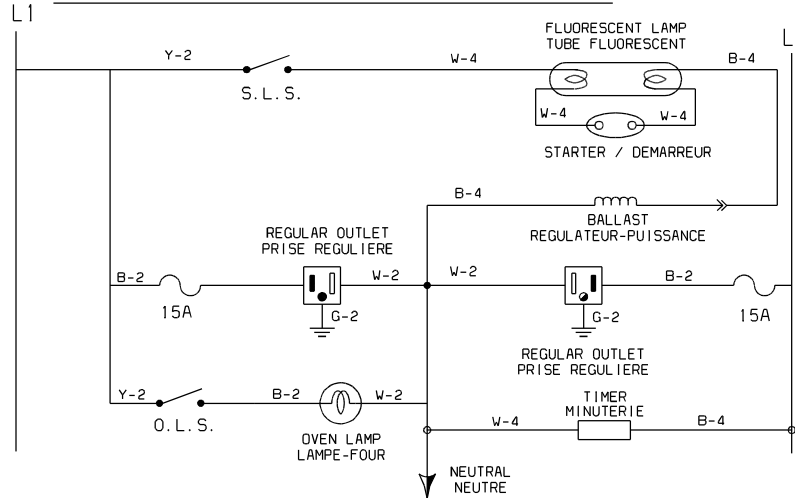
L1

L

Y-2

S.L.S.

W-4

FLUORESCENT LAMP
TUBE FLUORESCENT

B-4

W-4

W-4

STARTER / DEMARREUR

B-4

BALLAST
REGULATEUR-PUISSANCE

REGULAR OUTLET
PRISE REGULIERE

B-2

15A

W-2

G-2

W-2

B-2

G-2

15A

REGULAR OUTLET
PRISE REGULIERE

Y-2

O.L.S.

B-2

W-2

OVEN LAMP
LAMPE-FOUR

W-4

TIMER
MINUTERIE

B-4

NEUTRAL
NEUTRE